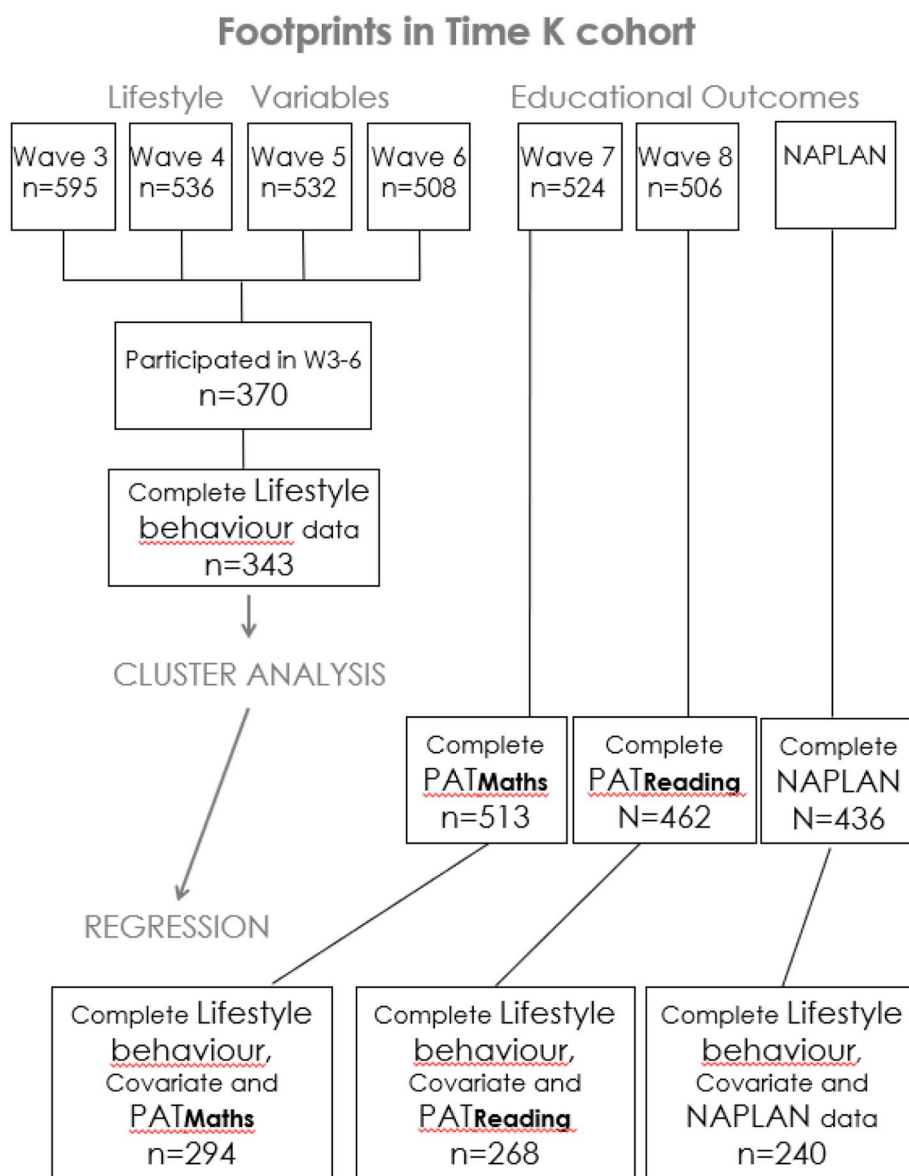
Footprints in Time K cohort

Lifestyle Variables

Educational Outcomes

Wave 3 n=595

Wave 4 n=536

Wave 5 n=532

Wave 6 n=508

Wave 7 n=524

Wave 8 n=506

NAPLAN

Participated in W3-6 n=370

Complete Lifestyle behaviour data n=343

CLUSTER ANALYSIS

Complete PATMaths n=513

Complete PATReading N=462

Complete NAPLAN N=436

REGRESSION

Complete Lifestyle behaviour, Covariate and PATMaths n=294

Complete Lifestyle behaviour, Covariate and PATReading n=268

Complete Lifestyle behaviour, Covariate and NAPLAN data n=240